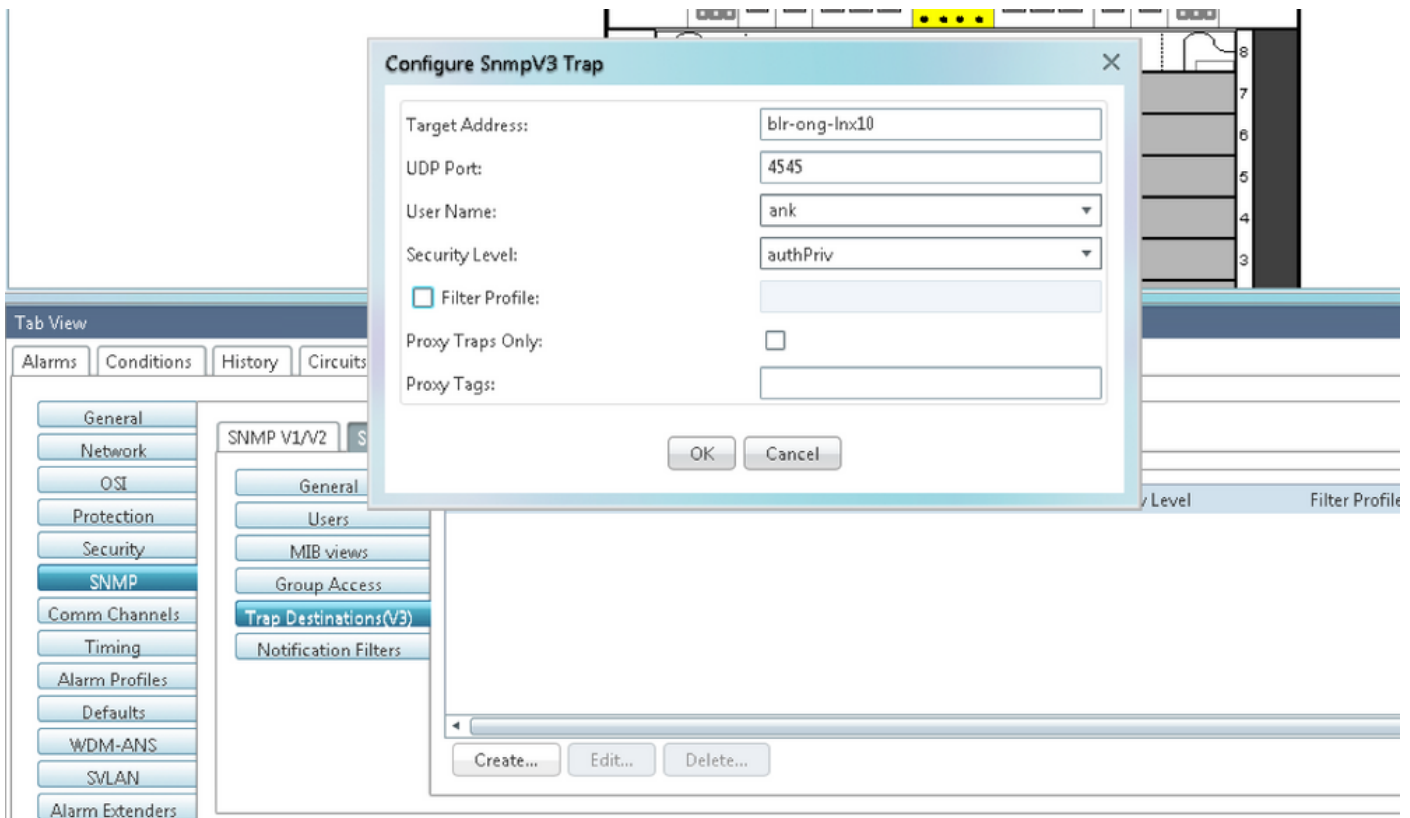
Configure SnmpV3 Trap

Target Address: blr-ong-lnx10
UDP Port: 4545
User Name: ank
Security Level: authPriv
Filter Profile:
Proxy Traps Only:
Proxy Tags:

OK Cancel

8
7
6
5
4
3

Tab View

Alarms | Conditions | History | Circuits

General
Network
OSI
Protection
Security
SNMP
Comm Channels
Timing
Alarm Profiles
Defaults
WDM-ANS
SVLAN
Alarm Extenders

SNMP V1/V2 | S

General
Users
MIB views
Group Access
Trap Destinations(V3)
Notification Filters

y Level Filter Profile

Create... Edit... Delete...